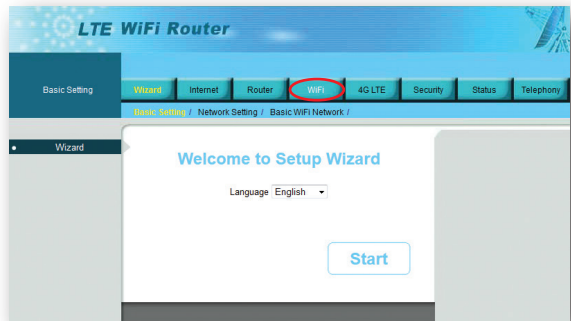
LTE WiFi Router

Basic Setting

Wizard Internet Router WiFi 4G LTE Security Status Telephony

Basic Setting / Network Setting / Basic WiFi Network /

Wizard

Welcome to Setup Wizard

Language English

Start